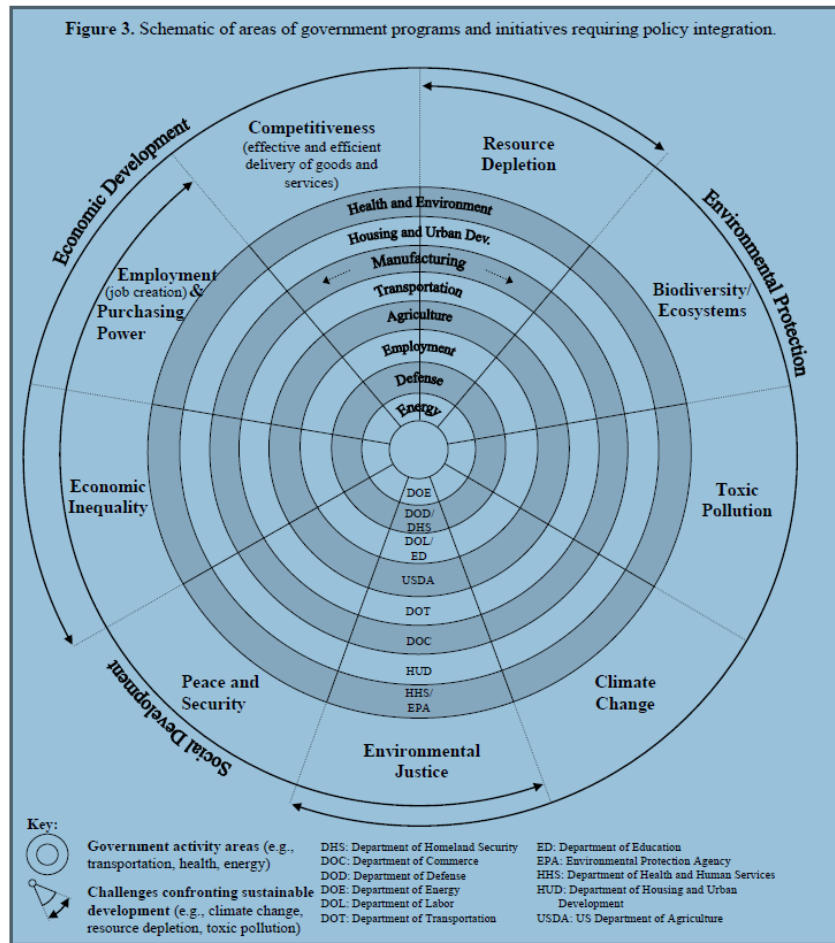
**Figure 3.** Schematic of areas of government programs and initiatives requiring policy integration.

Economic Development

Environmental Protection

Social Development

Competitiveness (effective and efficient delivery of goods and services)

Resource Depletion

Employment (job creation) & Purchasing Power

Biodiversity/ Ecosystems

Economic Inequality

Toxic Pollution

Peace and Security

Climate Change

Environmental Justice

Health and Environment
Housing and Urban Dev.
Manufacturing
Transportation
Agriculture
Employment
Defense
Energy

DOE
DOD/ DHS
DOL/ ED
USDA
DOT
DOC
HUD
HHS/ EPA

Key:
Government activity areas (e.g., transportation, health, energy)
Challenges confronting sustainable development (e.g., climate change, resource depletion, toxic pollution)

DHS: Department of Homeland Security
DOC: Department of Commerce
DOD: Department of Defense
DOE: Department of Energy
DOL: Department of Labor
DOT: Department of Transportation

ED: Department of Education
EPA: Environmental Protection Agency
HHS: Department of Health and Human Services
HUD: Department of Housing and Urban Development
USDA: US Department of Agriculture